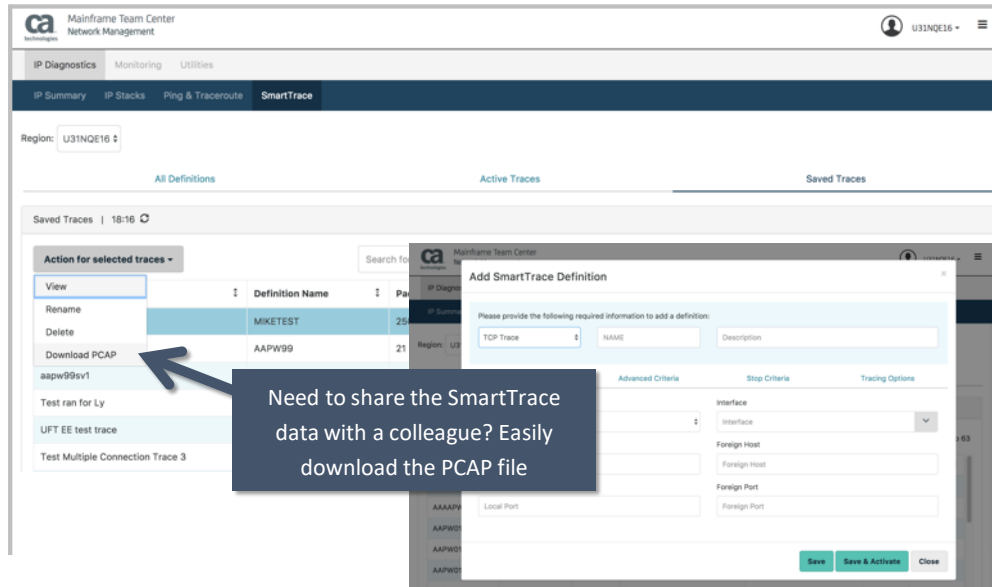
ca technologies Mainframe Team Center Network Management

U31NQE16 ▾ ≡

IP Diagnostics Monitoring Utilities

IP Summary IP Stacks Ping & Traceroute SmartTrace

Region: U31NQE16 ⇕

All Definitions Active Traces Saved Traces

Saved Traces | 18:16

Action for selected traces ▾

Search fo

View
Rename
Delete
Download PCAP

| ↕ | Definition Name ↕ | Pa |
|---|---|---|
| | MIKETEST | 25 |
| | AAPW99 | 21 |
| aapw99sv1 | | |
| Test ran for Ly | | |
| UFT EE test trace | | |
| Test Multiple Connection Trace 3 | | |

ca Mainframe Team Center Ne

IP Diagno

IP Summ

Region: U3

Add SmartTrace Definition

Please provide the following required information to add a definition:

TCP Trace ⇕ NAME Description

Advanced Criteria Stop Criteria Tracing Options

Interface
Interface
Foreign Host
Foreign Host
Foreign Port
Local Port Foreign Port

AAAAPV
AAPW01
AAPW01
AAPW01

o 63

Save Save & Activate Close

Need to share the SmartTrace data with a colleague? Easily download the PCAP file